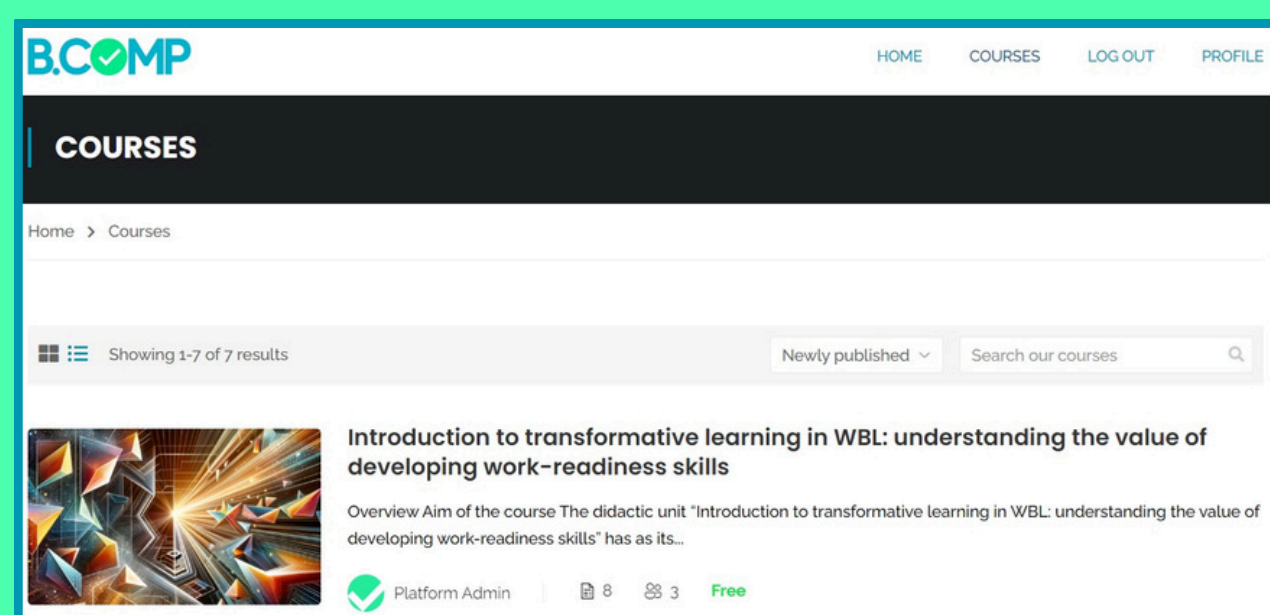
B.COMP

HOME COURSES LOG OUT PROFILE

COURSES

Home > Courses

Showing 1-7 of 7 results

Newly published

Search our courses

Introduction to transformative learning in WBL: understanding the value of developing work-readiness skills

Overview Aim of the course The didactic unit "Introduction to transformative learning in WBL: understanding the value of developing work-readiness skills" has as its...

Platform Admin 8 3 Free